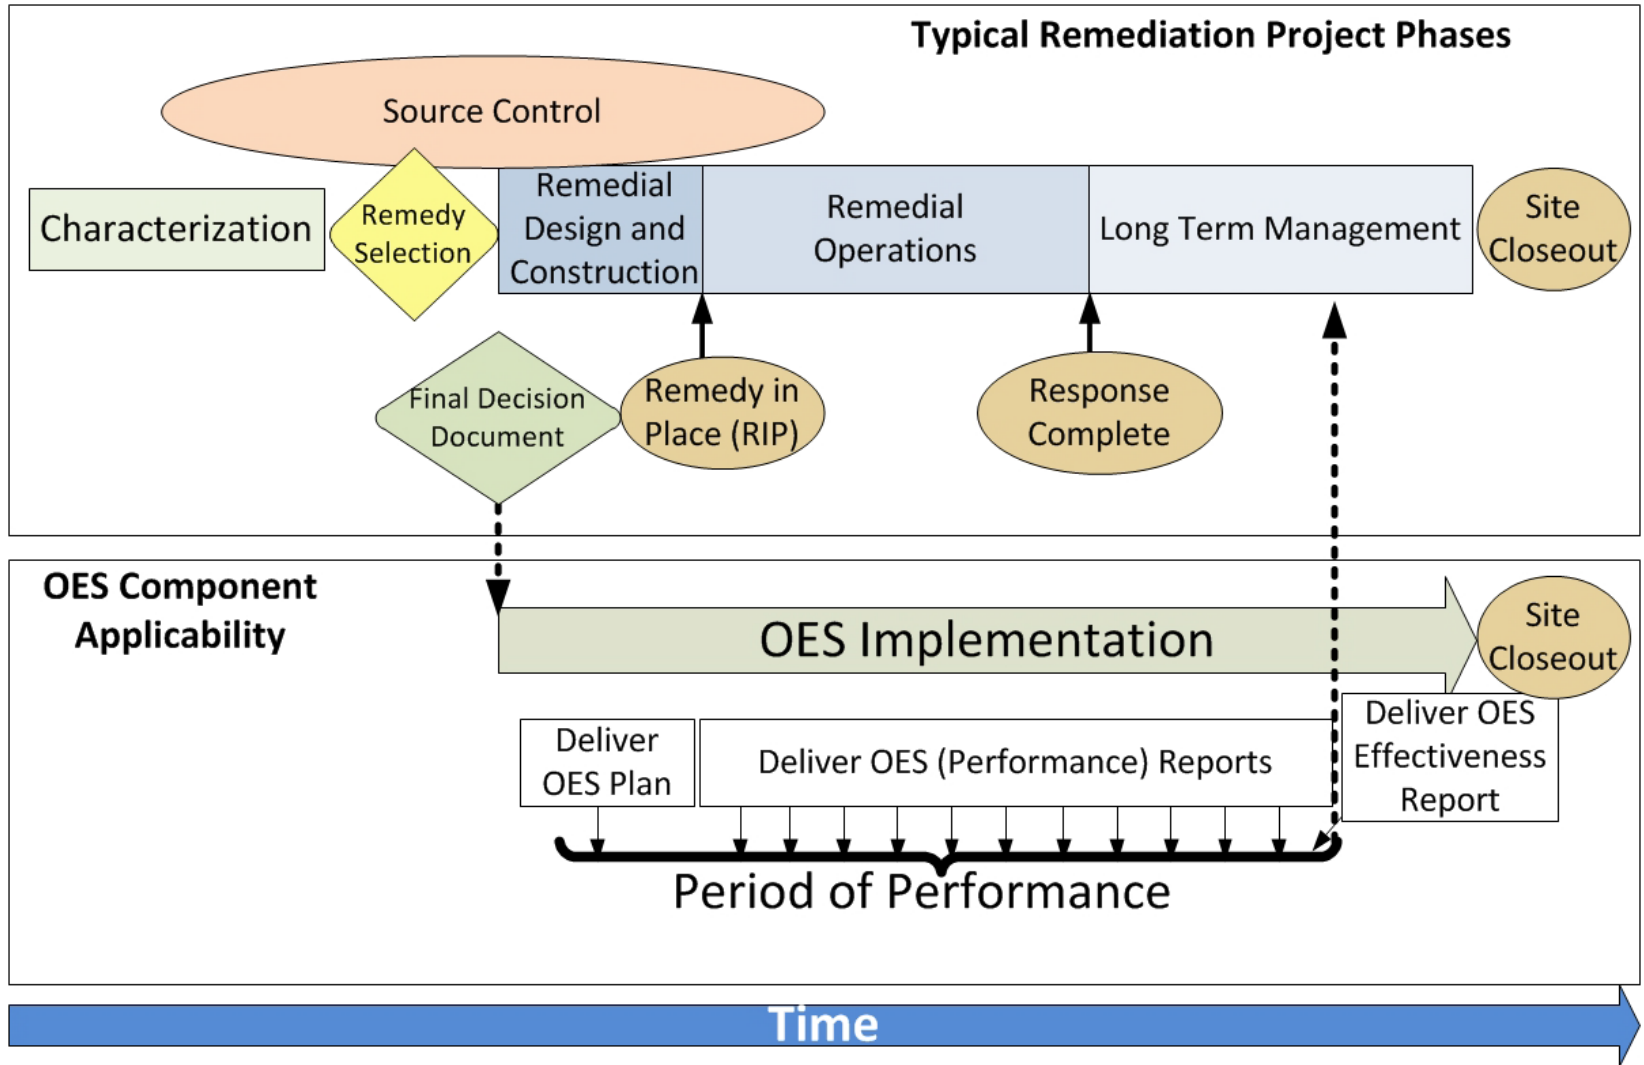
Typical Remediation Project Phases

Source Control

Characterization

Remedy Selection

Remedial Design and Construction

Remedial Operations

Long Term Management

Site Closeout

Final Decision Document

Remedy in Place (RIP)

Response Complete

OES Component Applicability

OES Implementation

Site Closeout

Deliver OES Plan

Deliver OES (Performance) Reports

Deliver OES Effectiveness Report

Period of Performance

Time